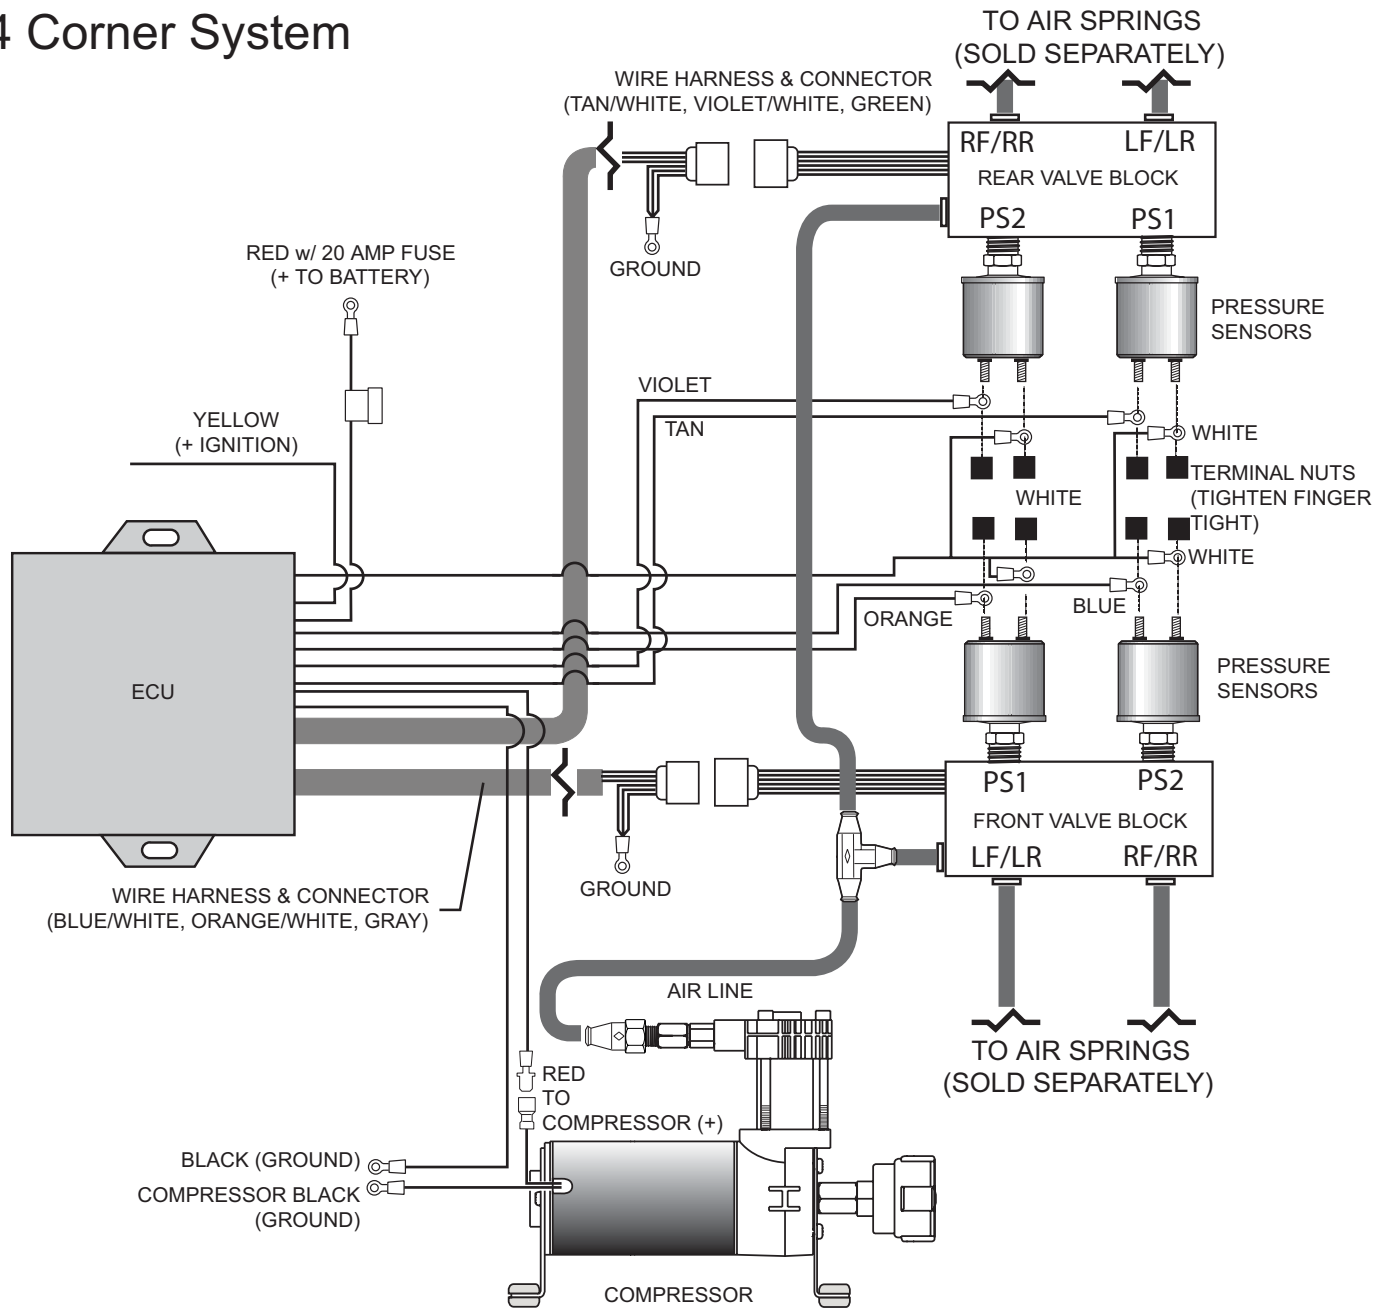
4 Corner System

TO AIR SPRINGS
(SOLD SEPARATELY)

WIRE HARNESS & CONNECTOR
(TAN/WHITE, VIOLET/WHITE, GREEN)

RF/RR
LF/LR
REAR VALVE BLOCK
PS2
PS1

GROUND

RED w/ 20 AMP FUSE
(+ TO BATTERY)

PRESSURE
SENSORS

VIOLET
TAN

YELLOW
(+ IGNITION)

WHITE
TERMINAL NUTS
(TIGHTEN FINGER
TIGHT)
WHITE
WHITE

ORANGE
BLUE

PRESSURE
SENSORS

ECU

PS1
PS2
FRONT VALVE BLOCK
LF/LR
RF/RR

GROUND

WIRE HARNESS & CONNECTOR
(BLUE/WHITE, ORANGE/WHITE, GRAY)

AIR LINE

TO AIR SPRINGS
(SOLD SEPARATELY)

RED
TO
COMPRESSOR (+)

BLACK (GROUND)
COMPRESSOR BLACK
(GROUND)

COMPRESSOR